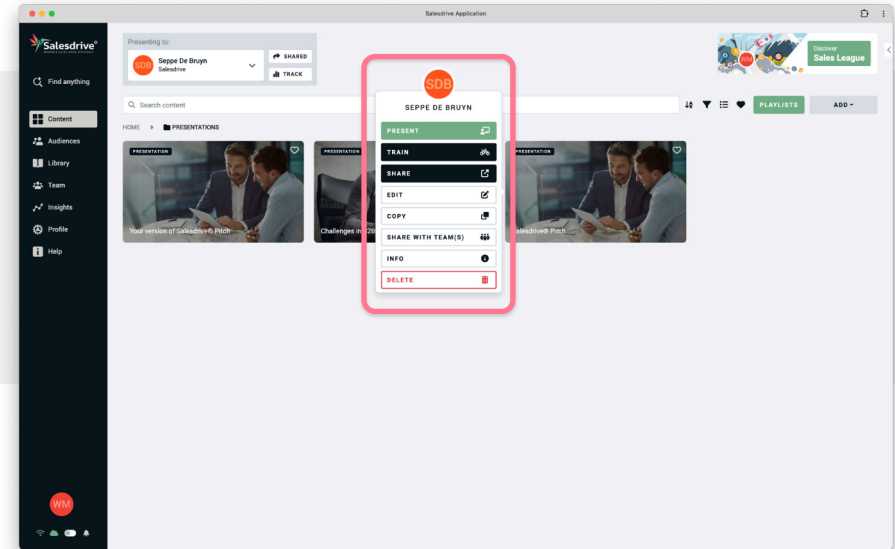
Salesdrive Application

Salesdrive

Find anything

Content
Audiences
Library
Team
Insights
Profile
Help

WM

Presenting to:
SDB Seppe De Bruyn
Salesdrive

SHARED
TRACK

WM Discover
Sales League

Search content

PLAYLISTS
ADD

HOME ▸ PRESENTATIONS

PRESENTATION
Your version of Salesdrive® Pitch

PRESENTATION
Challenges in B2B

PRESENTATION
Salesdrive® Pitch

SDB
SEPPE DE BRUYN

PRESENT
TRAIN
SHARE
EDIT
COPY
SHARE WITH TEAM(S)
INFO
DELETE